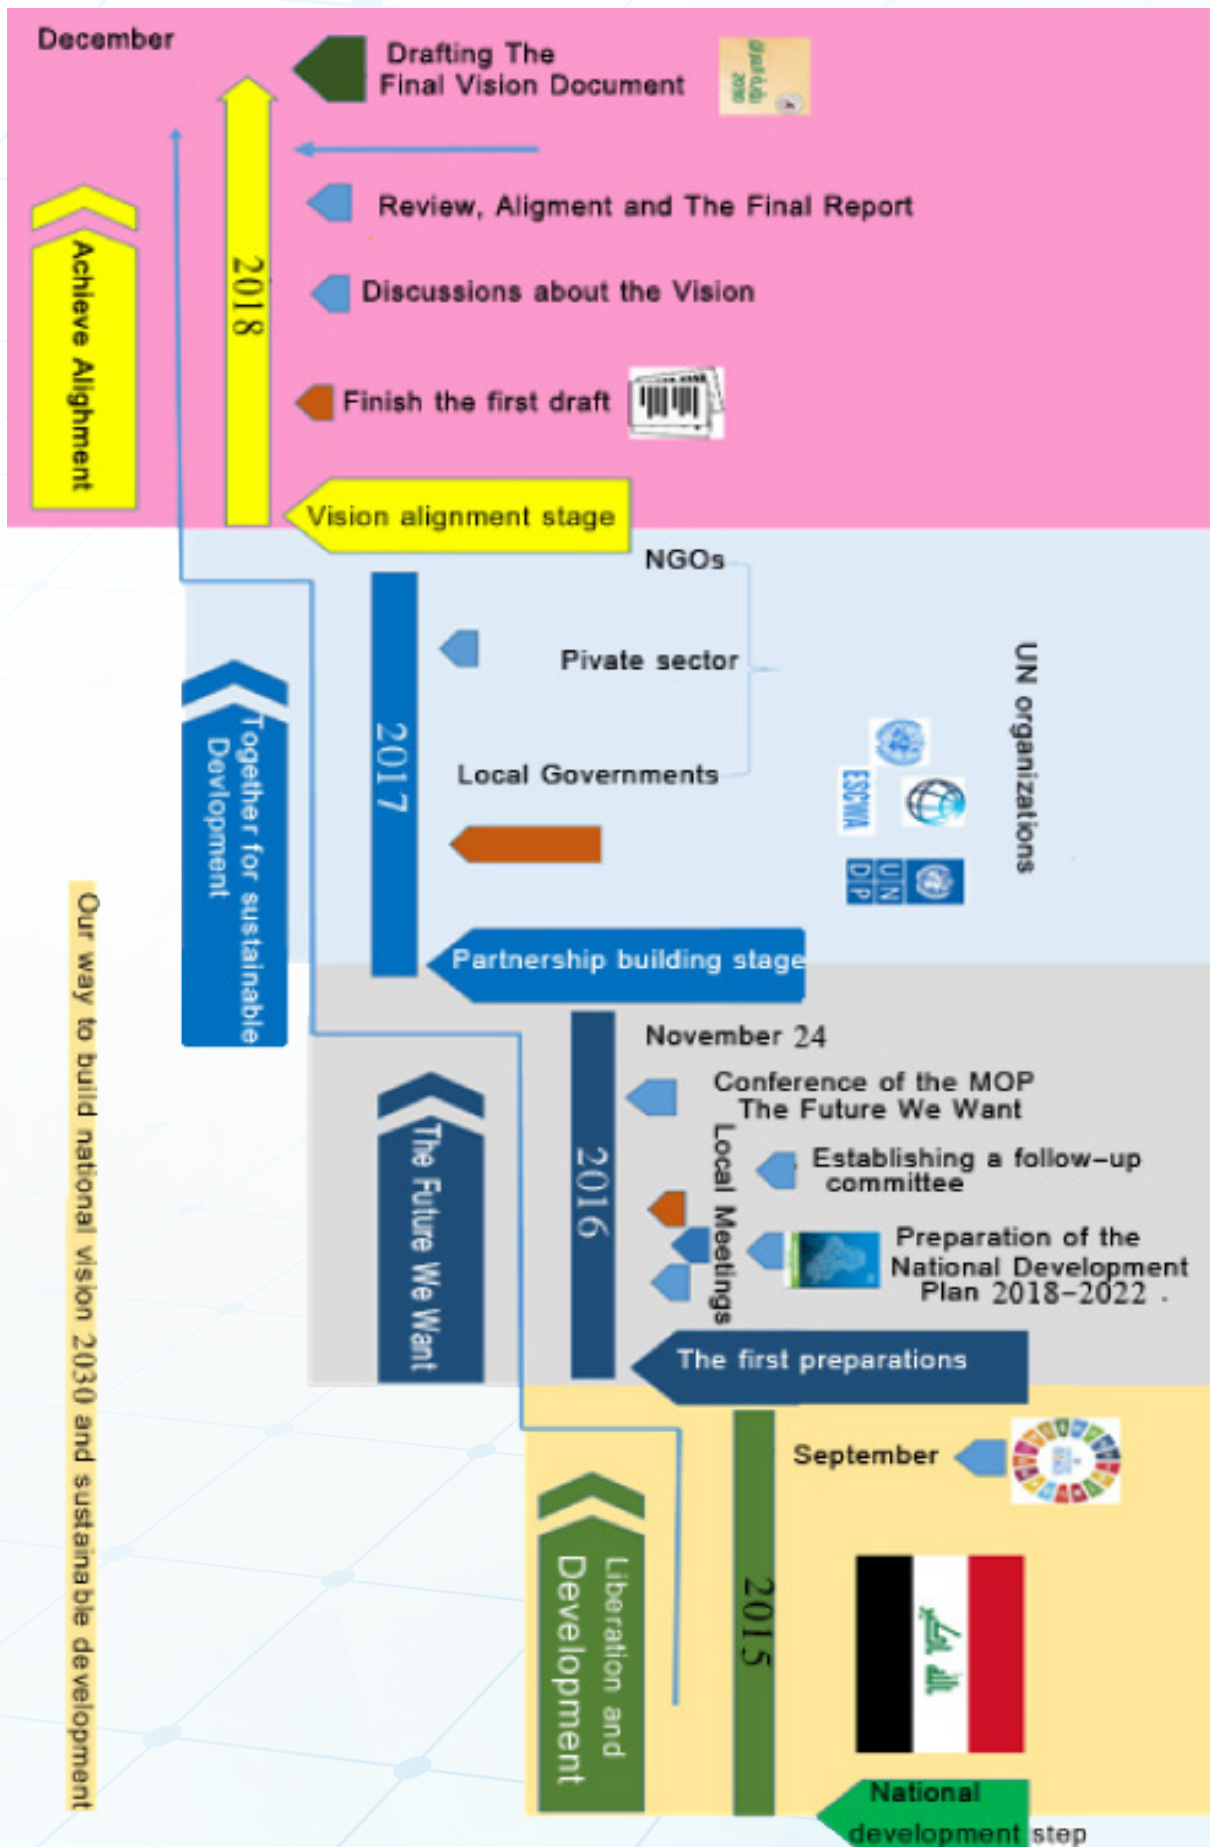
December

Drafting The Final Vision Document

Review, Aligment and The Final Report

Discussions about the Vision

Finish the first draft

Achieve Alighment

2018

Vision alignment stage

NGOs

Pivate sector

Local Governments

UN organizations

ESCWA

UN DP

Together for sustainable Devlopment

2017

Partnership building stage

November 24

Conference of the MOP The Future We Want

Establishing a follow-up committee

Preparation of the National Development Plan 2018-2022 .

Local Meetings

The Future We Want

2016

The first preparations

Our way to build national vision 2030 and sustainable development

September

Liberation and Development

2015

National development step